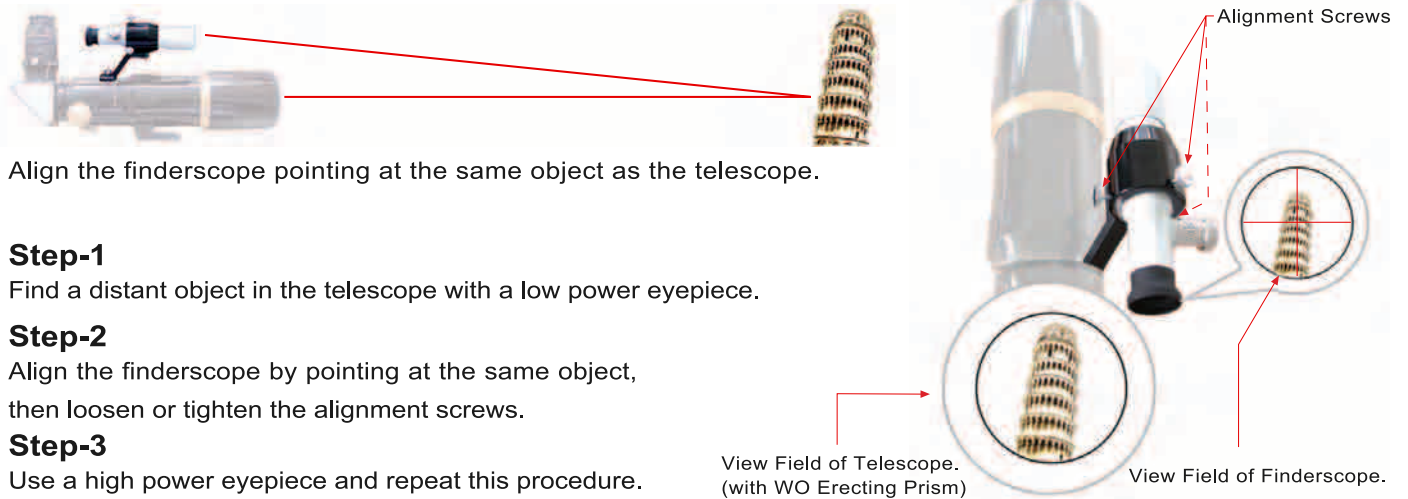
Alignment Screws

Align the finderscope pointing at the same object as the telescope.

Step-1
Find a distant object in the telescope with a low power eyepiece.

Step-2
Align the finderscope by pointing at the same object, then loosen or tighten the alignment screws.

Step-3
Use a high power eyepiece and repeat this procedure.

View Field of Telescope.
(with WO Erecting Prism)

View Field of Finderscope.